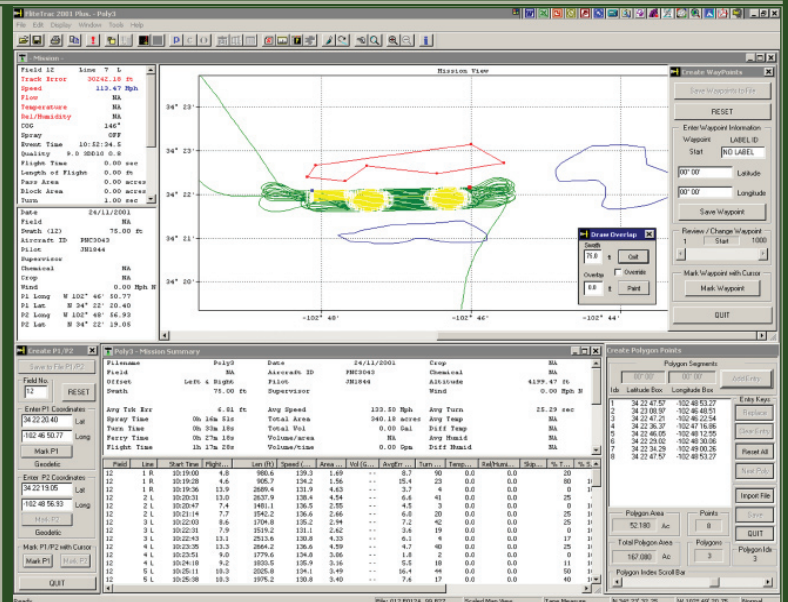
FliteTrac 2001 Plus. - Poly3
File Edit Display Window Tools Help

Mission

Field 12 Line 7 L
Track Error 30242.18 ft
Speed 113.47 Mph
Flow NA
Temperature NA
Rel/Humidity NA
COG 146°
Spray OFF
Event Time 10:53:34.5
Quality 9.0 SBDIG 0.8
Flight Time 0.00 sec
Length of Flight 0.00 ft
Parr Area 0.00 acres
Block Area 0.00 acres
Turn 1.00 sec

Date 24/11/2001
Field NA
Swath (12) 75.00 ft
Aircraft ID PHC3043
Pilot JH1844
Supervisor
Chemical NA
Crop NA
Wind 0.00 Mph N
P1 Long W 102° 46' 50.77
P1 Lat N 34° 22' 20.40
P2 Long W 102° 48' 56.93
P2 Lat N 34° 22' 19.05

Mission View
34° 23'
34° 23'
34° 22'
34° 21'
34° 20'
-102° 48'
-102° 46'
-102° 44'

Draw Overlap
Swath
75.0 ft
Grill
Overlap
Overwrite
0.0 ft
Paint

Create WayPoints
Save Waypoints to File
RESET
Enter Waypoint Information
Waypoint LABEL ID
Start NO LABEL
00° 00' Latitude
00° 00' Longitude
Save Waypoint
Review / Change Waypoint
1 Start 1000
Mark Waypoint with Cursor
Mark Waypoint
QUIT

Create P1/P2
Save to File P1/P2
Field No.
12
RESET
Enter P1 Coordinates
34 22 20.40 Lat
-102 46 50.77 Long
Mark P1
Geodetic
Enter P2 Coordinates
34 22 19.05 Lat
-102 48 56.93 Long
Mark P2
Geodetic
Mark P1/P2 with Cursor
Mark P1 Mark P2
QUIT

Poly3 - Mission Summary

Filename Poly3 Date 24/11/2001 Crop NA
Field NA Aircraft ID PHC3043 Chemical NA
Offset Left & Right Pilot JH1844 Altitude 4199.47 ft
Swath 75.00 ft Supervisor Wind 0.00 Mph N

Avg Trk Err 6.81 ft Avg Speed 133.80 Mph Avg Turn 25.29 sec
Spray Time 0h 16m 51s Total Area 340.18 acres Avg Flow NA
Turn Time 0h 33m 18s Total Vol 0.00 Gal Diff Temp NA
Ferry Time 0h 27m 16s Volume/area NA Avg Humid NA
Flight Time 1h 17m 25s Volume/time NA Diff Humid NA

| Field | Line | Start Time | Flight... | Len (ft) | Speed (... | Area ... | Vol (G... | AvgErr... | Turn ... | Temp... | Rel/Humi... | Skip... | % T... | % S |
|---|---|---|---|---|---|---|---|---|---|---|---|---|---|---|
| 12 | 1 R | 10:19:00 | 4.8 | 986.6 | 139.3 | 1.69 | -- | 8.7 | 90 | 0.0 | 0.0 | 0 | 20 | |
| 12 | 1 R | 10:19:28 | 4.6 | 905.7 | 134.2 | 1.56 | -- | 15.4 | 23 | 0.0 | 0.0 | 0 | 80 | |
| 12 | 1 R | 10:19:36 | 13.9 | 2689.4 | 131.9 | 4.63 | -- | 3.7 | 4 | 0.0 | 0.0 | 0 | 0 | |
| 12 | 2 L | 10:20:31 | 13.0 | 2637.9 | 138.4 | 4.54 | -- | 6.6 | 41 | 0.0 | 0.0 | 0 | 25 | |
| 12 | 2 L | 10:20:47 | 7.4 | 1481.1 | 136.5 | 2.55 | -- | 4.5 | 3 | 0.0 | 0.0 | 0 | 0 | |
| 12 | 2 L | 10:21:14 | 7.7 | 1542.2 | 136.6 | 2.66 | -- | 6.8 | 20 | 0.0 | 0.0 | 0 | 25 | |
| 12 | 3 L | 10:22:03 | 8.6 | 1704.8 | 135.2 | 2.94 | -- | 7.2 | 42 | 0.0 | 0.0 | 0 | 20 | |
| 12 | 3 L | 10:22:31 | 7.9 | 1519.2 | 131.1 | 2.62 | -- | 3.6 | 19 | 0.0 | 0.0 | 0 | 0 | |
| 12 | 3 L | 10:22:43 | 13.1 | 2513.6 | 130.8 | 4.33 | -- | 6.1 | 4 | 0.0 | 0.0 | 0 | 17 | |
| 12 | 4 L | 10:23:35 | 13.3 | 2664.2 | 136.6 | 4.59 | -- | 4.7 | 40 | 0.0 | 0.0 | 0 | 25 | |
| 12 | 4 L | 10:23:51 | 9.0 | 1779.6 | 134.8 | 3.06 | -- | 1.8 | 2 | 0.0 | 0.0 | 0 | 0 | |
| 12 | 4 L | 10:24:10 | 9.2 | 1830.5 | 135.9 | 3.16 | -- | 5.5 | 18 | 0.0 | 0.0 | 0 | 11 | |
| 12 | 5 L | 10:25:11 | 10.3 | 2025.8 | 134.1 | 3.49 | -- | 16.4 | 44 | 0.0 | 0.0 | 0 | 50 | |
| 12 | 5 L | 10:25:38 | 10.3 | 1975.2 | 130.8 | 3.40 | -- | 7.6 | 17 | 0.0 | 0.0 | 0 | 10 | |

Create Polygon Points
Polygon Segments
00° 00' 00° 00'
Idx Latitude Box Longitude Box
Add Entry
Entry Keys
Replace
Clear Entry
Reset All
New Poly
Import File
Save
QUIT
1 34 22 47.57 -102 48 53.27
2 34 23 08.97 -102 46 48.51
3 34 22 47.21 -102 46 22.54
4 34 22 36.37 -102 47 16.86
5 34 22 46.05 -102 48 12.55
6 34 22 29.02 -102 48 30.06
7 34 22 34.29 -102 49 00.26
8 34 22 47.57 -102 48 53.27
Polygon Area
52.180 Ac
Points
8
Total Polygon Area
167.080 Ac
Polygons
3
Polygon Idx
3
Polygon Index Scroll Bar

Ready